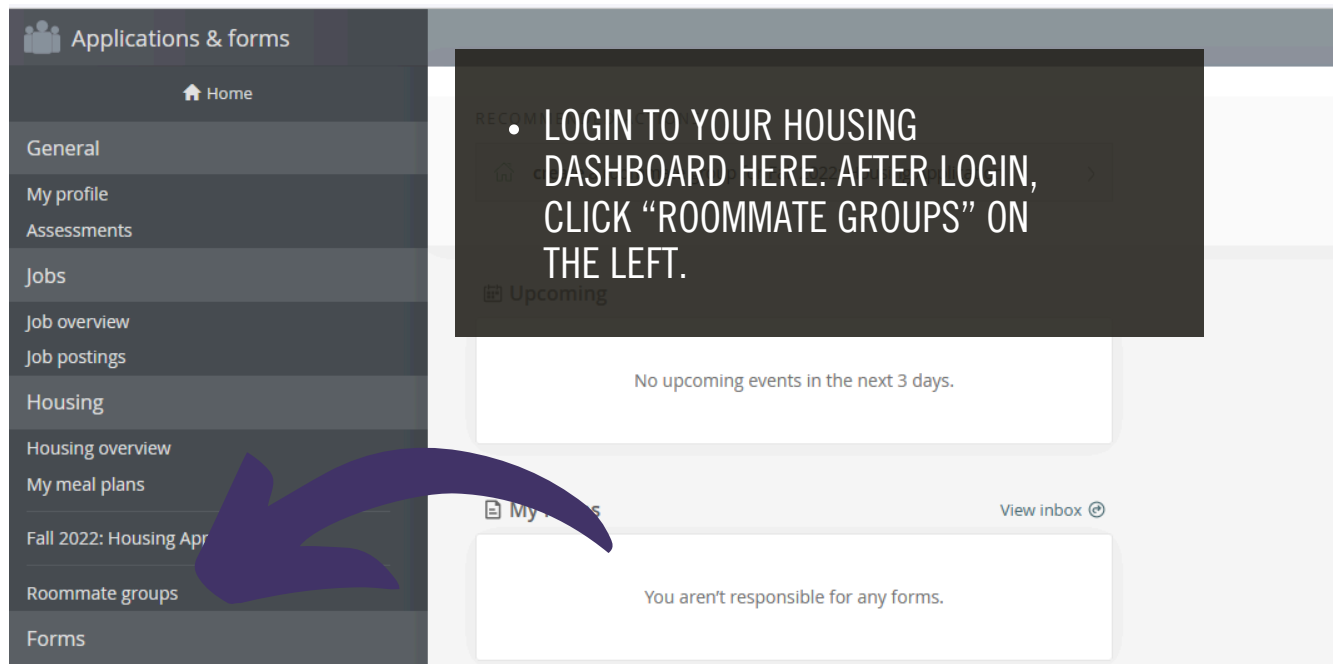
Applications & forms

Home

General

My profile

Assessments

Jobs

Job overview

Job postings

Housing

Housing overview

My meal plans

Fall 2022: Housing Apr

Roommate groups

Forms

RECOM

• LOGIN TO YOUR HOUSING DASHBOARD HERE. AFTER LOGIN, CLICK “ROOMMATE GROUPS” ON THE LEFT.

Upcoming

No upcoming events in the next 3 days.

My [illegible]

View inbox

You aren’t responsible for any forms.